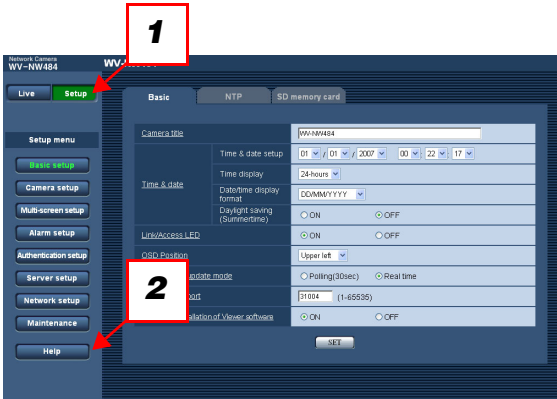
1

Network Camera
WV-NW484

WV-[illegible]

Live
Setup

Setup menu
Basic setup
Camera setup
Multi-screen setup
Alarm setup
Authentication setup
Server setup
Network setup
Maintenance
Help

2

Basic
NTP
SD memory card

| | | |
|---|---|---|
| Camera title | | WV-NW484 |
| Time & date | Time & date setup | 01 / 01 / 2007 00 : 22 : 17 |
| | Time display | 24-hours |
| | Date/time display format | DD/MM/YYYY |
| | Daylight saving (Summertime) | ON OFF |
| Link/Access LED | | ON OFF |
| OSD Position | | Upper left |
| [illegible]update mode | | Polling(30sec) Real time |
| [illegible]port | | 31004 (1-65535) |
| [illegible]allation of Viewer software | | ON OFF |

SET